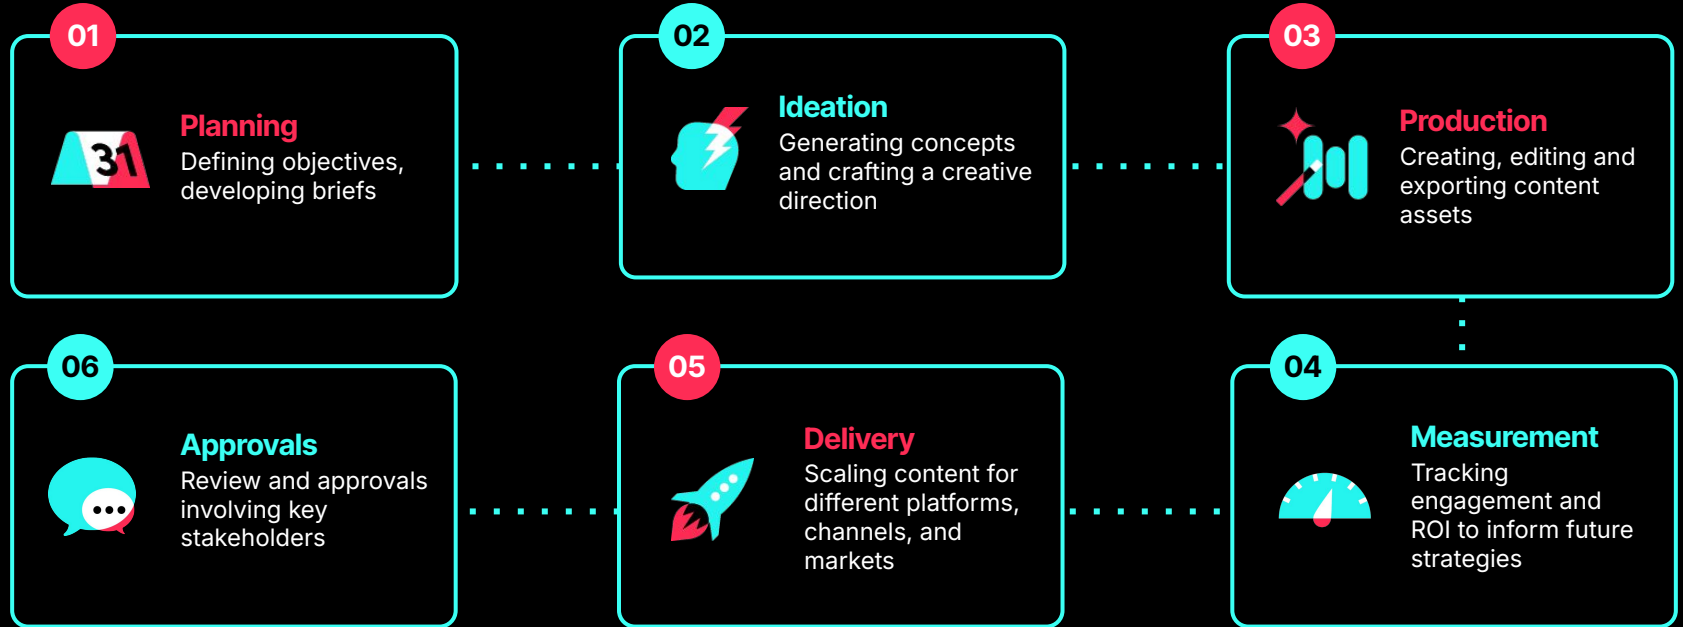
01

31

Planning
Defining objectives, developing briefs

02

Ideation
Generating concepts and crafting a creative direction

03

Production
Creating, editing and exporting content assets

04

Measurement
Tracking engagement and ROI to inform future strategies

05

Delivery
Scaling content for different platforms, channels, and markets

06

Approvals
Review and approvals involving key stakeholders